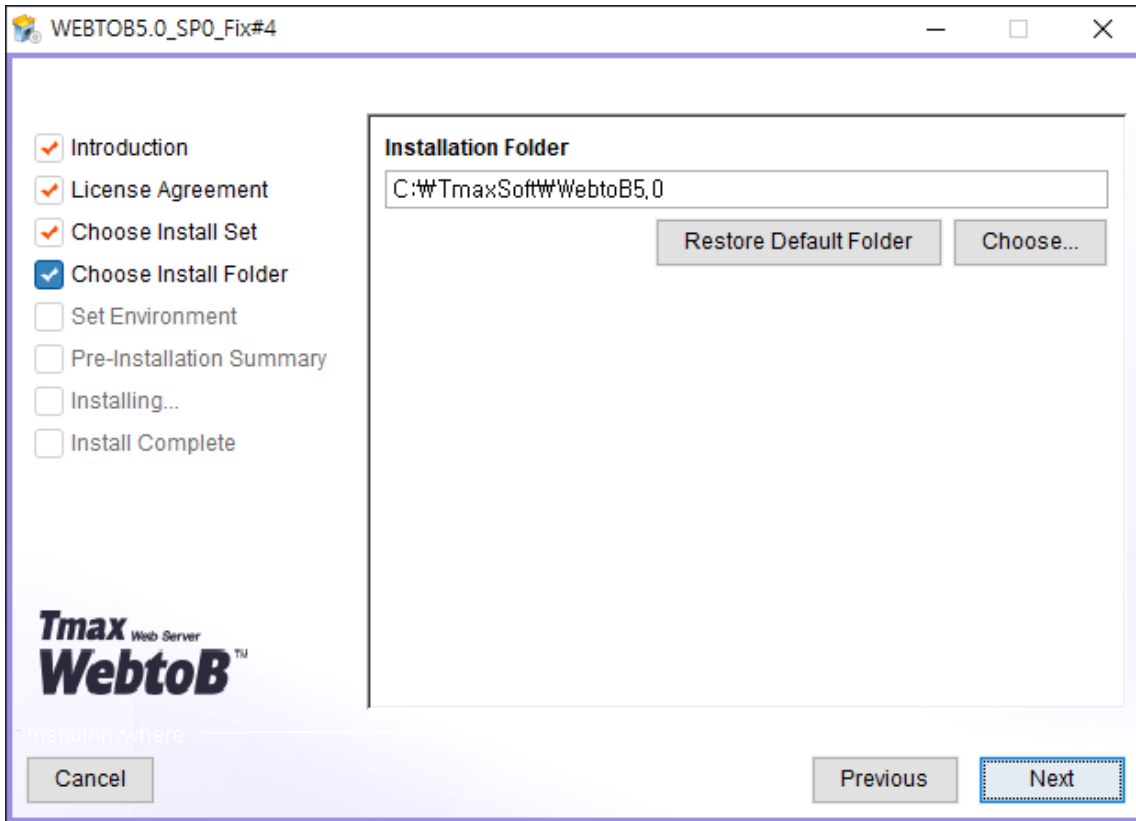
WEBTOB5.0_SP0_Fix#4

Introduction
License Agreement
Choose Install Set
Choose Install Folder
Set Environment
Pre-Installation Summary
Installing...
Install Complete

Tmax Web Server
WebtoB™

InstallAnywhere

Installation Folder

C:₩TmaxSoft₩WebtoB5.0

Restore Default Folder
Choose...

Cancel
Previous
Next